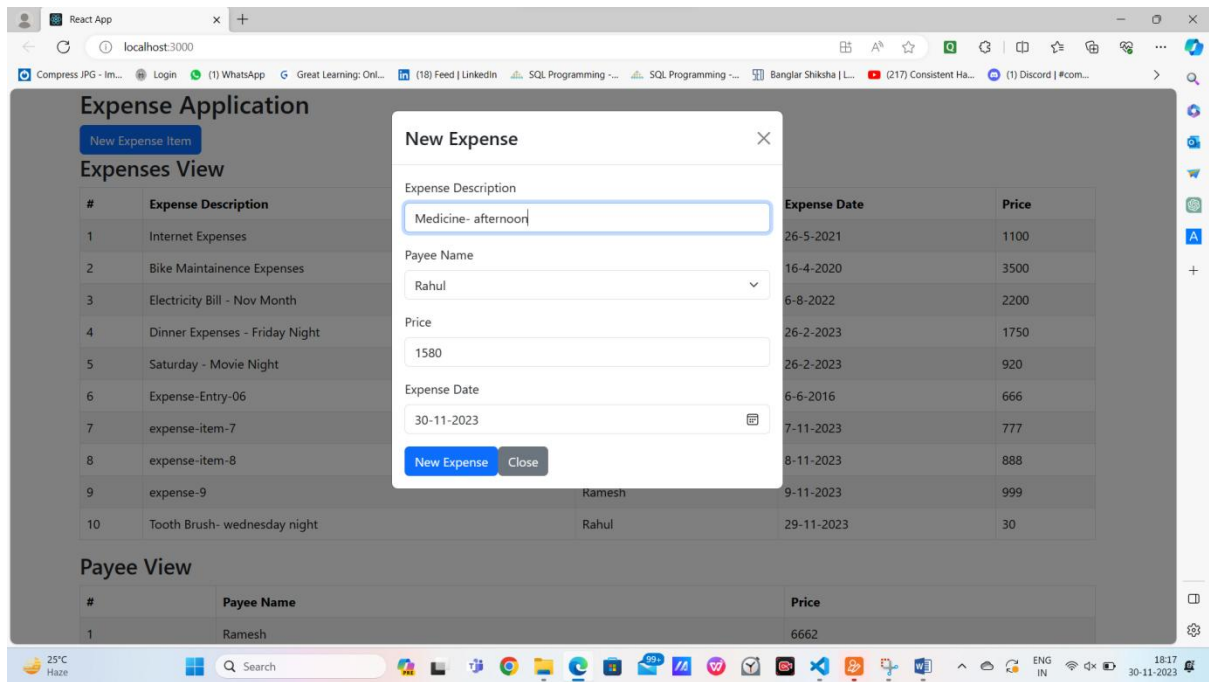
React App
localhost:3000
Compress JPG - Im... Login (1) WhatsApp Great Learning: Onl... (18) Feed | LinkedIn SQL Programming -... SQL Programming -... Banglar Shiksha | L... (217) Consistent Ha... (1) Discord | #com...

Expense Application
New Expense Item
Expenses View

| # | Expense Description | | Expense Date | Price |
|---|---|---|---|---|
| 1 | Internet Expenses | | 26-5-2021 | 1100 |
| 2 | Bike Maintainence Expenses | | 16-4-2020 | 3500 |
| 3 | Electricity Bill - Nov Month | | 6-8-2022 | 2200 |
| 4 | Dinner Expenses - Friday Night | | 26-2-2023 | 1750 |
| 5 | Saturday - Movie Night | | 26-2-2023 | 920 |
| 6 | Expense-Entry-06 | | 6-6-2016 | 666 |
| 7 | expense-item-7 | | 7-11-2023 | 777 |
| 8 | expense-item-8 | | 8-11-2023 | 888 |
| 9 | expense-9 | Ramesh | 9-11-2023 | 999 |
| 10 | Tooth Brush- wednesday night | Rahul | 29-11-2023 | 30 |

Payee View

| # | Payee Name | Price |
|---|---|---|
| 1 | Ramesh | 6662 |

New Expense
Expense Description
Medicine- afternoon
Payee Name
Rahul
Price
1580
Expense Date
30-11-2023
New Expense Close

25°C
Haze
Search
99+
ENG
IN
18:17
30-11-2023